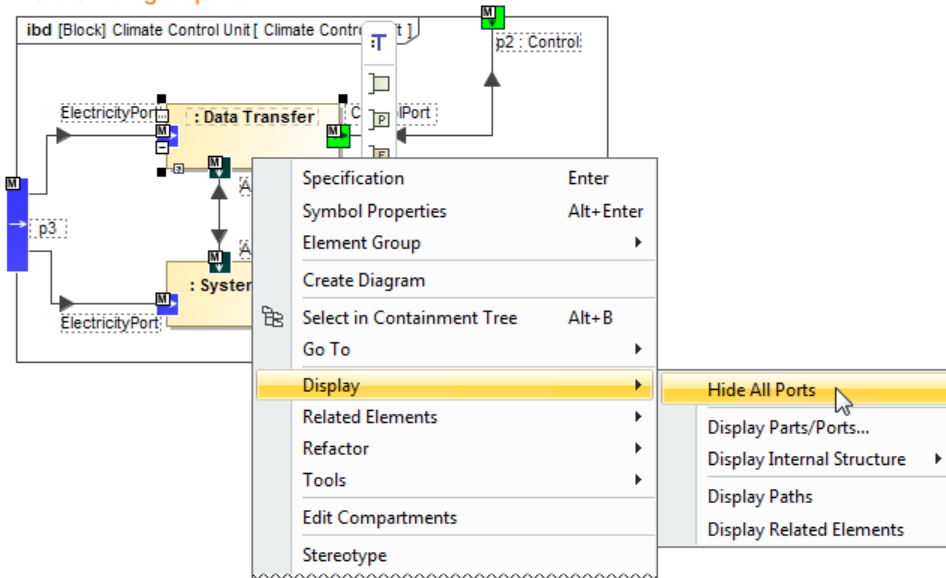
ibd [Block] Climate Control Unit [ Climate Contro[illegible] ]

M

p2 : Control

ElectricityPort

: Data Transfer

M

M

C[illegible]lPort

M

M

p3

A

A

M

M

: Syster

ElectricityPort

Specification Enter
Symbol Properties Alt+Enter
Element Group
Create Diagram
Select in Containment Tree Alt+B
Go To
Display
Related Elements
Refactor
Tools
Edit Compartments
Stereotype

Hide All Ports
Display Parts/Ports...
Display Internal Structure
Display Paths
Display Related Elements